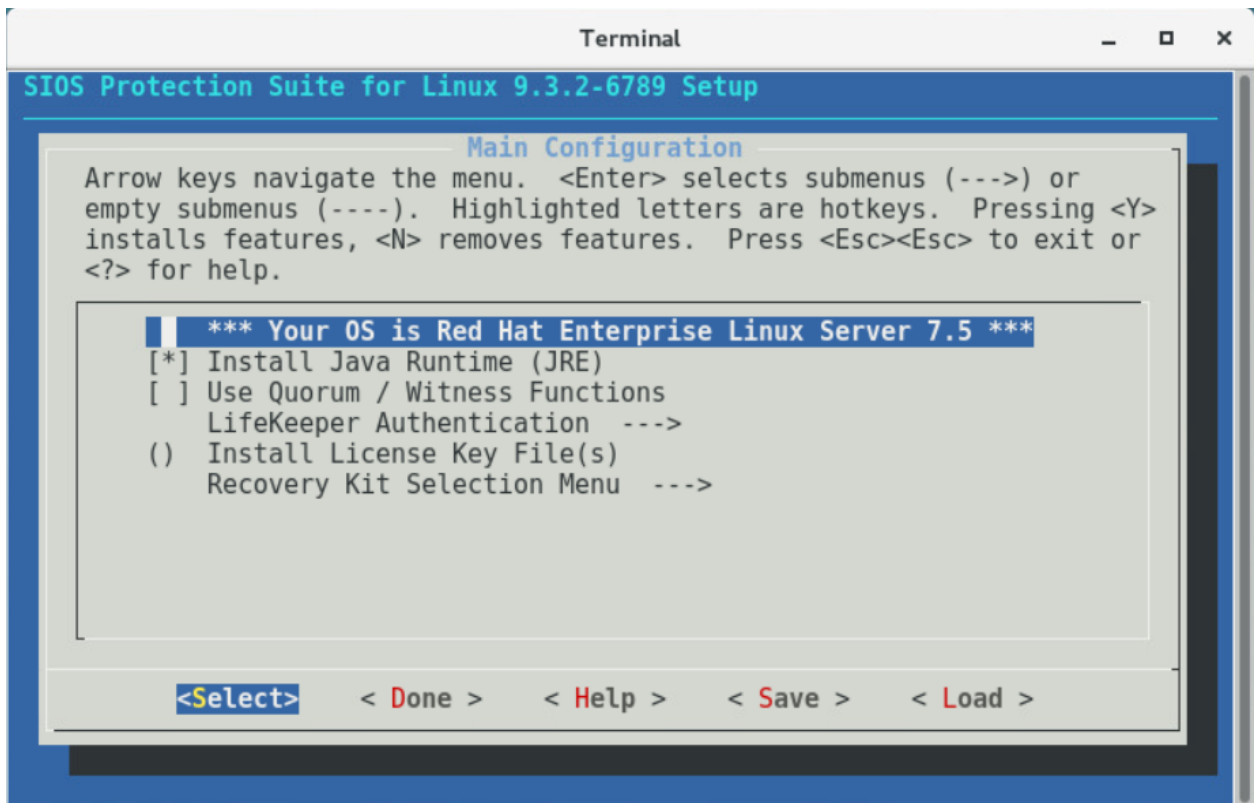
Terminal

SIOS Protection Suite for Linux 9.3.2-6789 Setup

Main Configuration

Arrow keys navigate the menu. <Enter> selects submenus (--->) or empty submenus (----). Highlighted letters are hotkeys. Pressing <Y> installs features, <N> removes features. Press <Esc><Esc> to exit or <?> for help.

*** Your OS is Red Hat Enterprise Linux Server 7.5 ***
[*] Install Java Runtime (JRE)
[ ] Use Quorum / Witness Functions
LifeKeeper Authentication --->
() Install License Key File(s)
Recovery Kit Selection Menu --->

<Select> < Done > < Help > < Save > < Load >